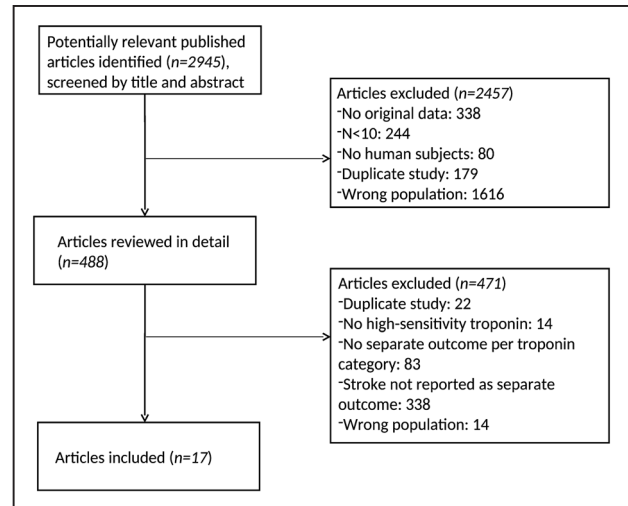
Potentially relevant published articles identified (*n=2945*), screened by title and abstract

Articles excluded (*n=2457*)
-No original data: 338
-N<10: 244
-No human subjects: 80
-Duplicate study: 179
-Wrong population: 1616

Articles reviewed in detail (*n=488*)

Articles excluded (*n=471*)
-Duplicate study: 22
-No high-sensitivity troponin: 14
-No separate outcome per troponin category: 83
-Stroke not reported as separate outcome: 338
-Wrong population: 14

Articles included (*n=17*)